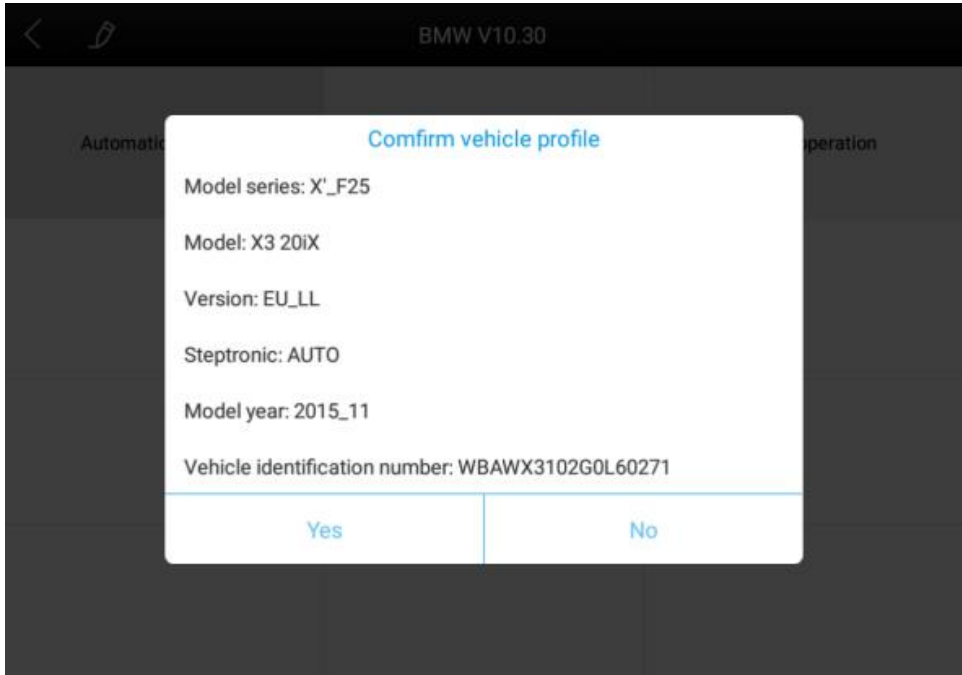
BMW V10.30

Automatic

peration

Comfirm vehicle profile

Model series: X'_F25

Model: X3 20iX

Version: EU_LL

Steptronic: AUTO

Model year: 2015_11

Vehicle identification number: WBAWX3102G0L60271

Yes

No